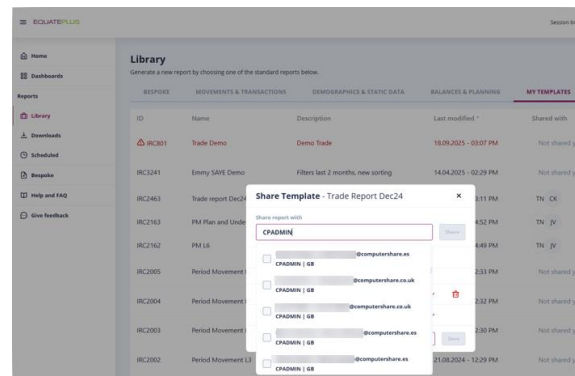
EQUATEPLUS

Session ti

Home
Dashboards
Reports
Library
Downloads
Scheduled
Bespoke
Help and FAQ
Give feedback

Library
Generate a new report by choosing one of the standard reports below.

BESPOKE
MOVEMENTS & TRANSACTIONS
DEMOGRAPHICS & STATIC DATA
BALANCES & PLANNING
MY TEMPLATES

| ID | Name | Description | Last modified | Shared with |
|---|---|---|---|---|
| IRC801 | Trade Demo | Demo Trade | 18.09.2025 - 03:07 PM | Not shared |
| IRC3241 | Emmy SAYE Demo | Filters last 2 months, new sorting | 14.04.2025 - 02:29 PM | Not shared |
| IRC2463 | Trade report Dec24 | | 3:11 PM | TN CK |
| IRC2163 | PM Plan and Unde | | 4:52 PM | TN JV |
| IRC2162 | PM L6 | | 4:49 PM | TN JV |
| IRC2005 | Period Movement | | 2:33 PM | Not shared |
| IRC2004 | Period Movement | | 2:32 PM | Not shared |
| IRC2003 | Period Movement | | 2:30 PM | Not shared |
| IRC2002 | Period Movement L3 | | 21.08.2024 - 12:29 PM | Not shared |

Share Template - Trade Report Dec24
×
Share report with
CPADMIN
Share

@computershare.es
CPADMIN | GB

@computershare.co.uk
CPADMIN | GB

@computershare.co.uk
CPADMIN | GB

@computershare.es
CPADMIN | GB

@computershare.es
CPADMIN | GB

Save